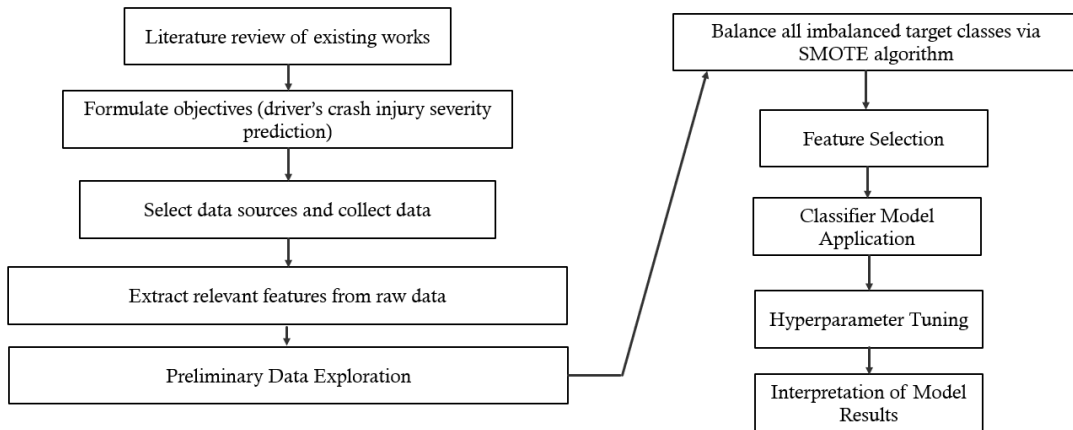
Literature review of existing works

Formulate objectives (driver's crash injury severity prediction)

Select data sources and collect data

Extract relevant features from raw data

Preliminary Data Exploration

Balance all imbalanced target classes via SMOTE algorithm

Feature Selection

Classifier Model Application

Hyperparameter Tuning

Interpretation of Model Results